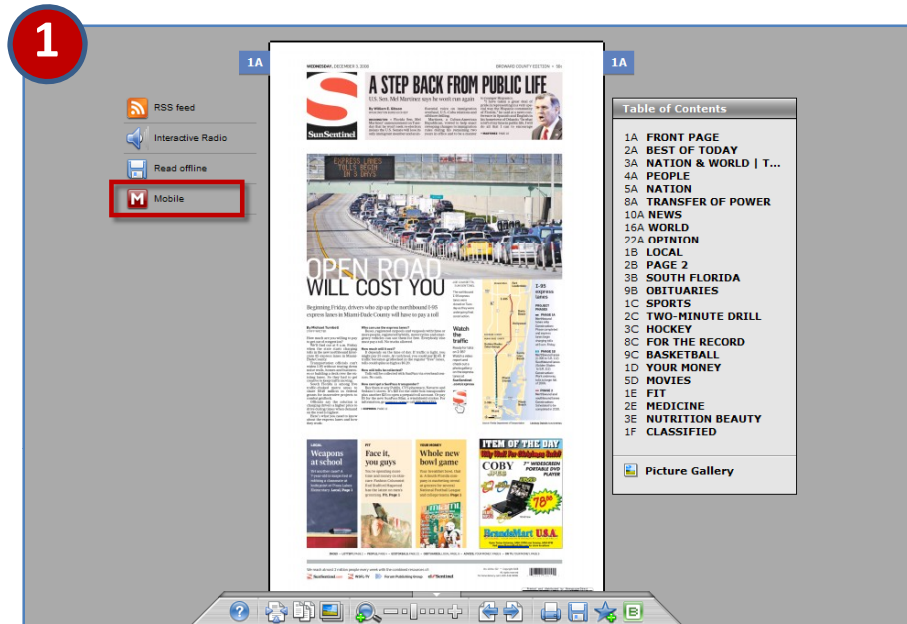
1

1A

1A

RSS feed

Interactive Radio

Read offline

Mobile

WEDNESDAY, DECEMBER 3, 2008

BROWARD COUNTY EDITION

A STEP BACK FROM PUBLIC LIFE

U.S. Sen. Mel Martinez says he won't run again

SunSentinel

EXPRESS LANES TOLLS BEGIN IN 3 DAYS

OPEN ROAD WILL COST YOU

Beginning Friday, drivers who zip up the northbound I-95 express lanes in Miami-Dade County will have to pay a toll

Watch the traffic

Weapons at school

Face it, you guys

Whole new bowl game

ITEM OF THE DAY

COBY

BrandsMart U.S.A.

Table of Contents

1A FRONT PAGE
2A BEST OF TODAY
3A NATION & WORLD | T...
4A PEOPLE
5A NATION
8A TRANSFER OF POWER
10A NEWS
16A WORLD
22A OPINION
1B LOCAL
2B PAGE 2
3B SOUTH FLORIDA
9B OBITUARIES
1C SPORTS
2C TWO-MINUTE DRILL
3C HOCKEY
8C FOR THE RECORD
9C BASKETBALL
1D YOUR MONEY
5D MOVIES
1E FIT
2E MEDICINE
3E NUTRITION BEAUTY
1F CLASSIFIED

Picture Gallery